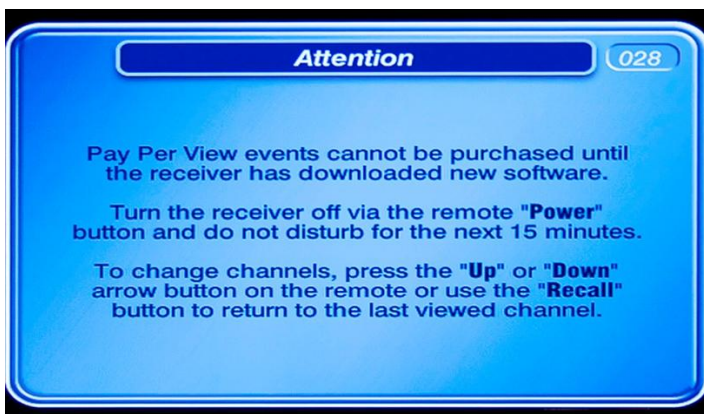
Attention

028

Pay Per View events cannot be purchased until the receiver has downloaded new software.

Turn the receiver off via the remote "Power" button and do not disturb for the next 15 minutes.

To change channels, press the "Up" or "Down" arrow button on the remote or use the "Recall" button to return to the last viewed channel.